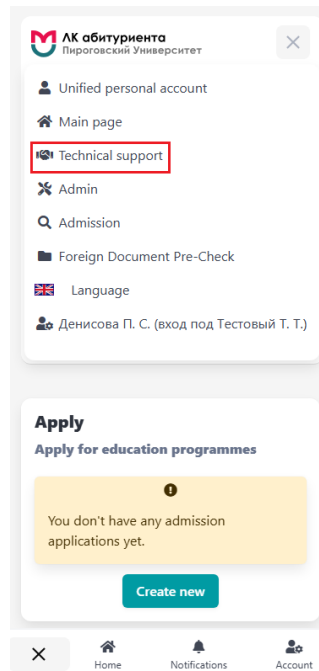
ЛК абитуриента
Пироговский Университет

Unified personal account

Main page

Technical support

Admin

Admission

Foreign Document Pre-Check

Language

Денисова П. С. (вход под Тестовый Т. Т.)

Apply

Apply for education programmes

You don't have any admission applications yet.

Create new

Home

Notifications

Account